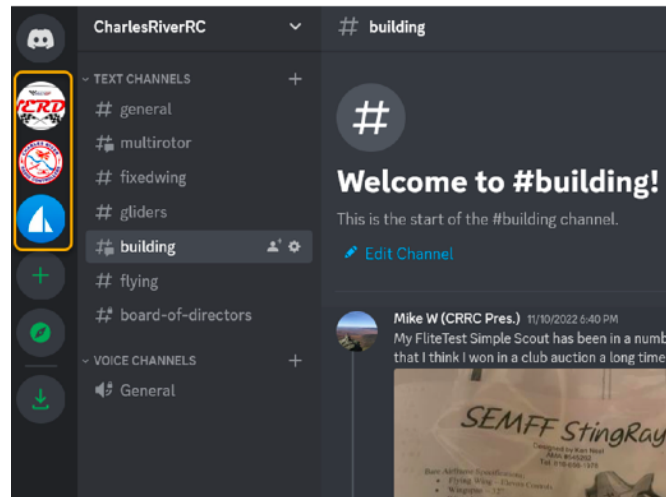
CharlesRiverRC

TEXT CHANNELS

# general

# multirotor

# fixedwing

# gliders

# building

# flying

# board-of-directors

VOICE CHANNELS

General

# building

#

Welcome to #building!

This is the start of the #building channel.

Edit Channel

Mike W (CRRC Pres.) 11/10/2022 6:40 PM

My FliteTest Simple Scout has been in a numb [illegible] that I think I won in a club auction a long time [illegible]

SEMFF StingRay